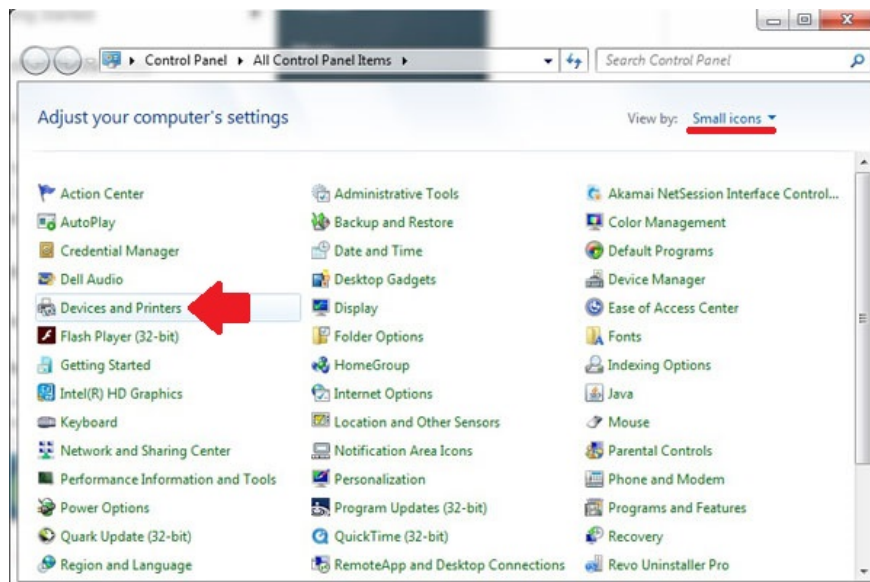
Control Panel ▸ All Control Panel Items ▸

Search Control Panel

Adjust your computer's settings

View by: Small icons

Action Center
AutoPlay
Credential Manager
Dell Audio
Devices and Printers
Flash Player (32-bit)
Getting Started
Intel(R) HD Graphics
Keyboard
Network and Sharing Center
Performance Information and Tools
Power Options
Quark Update (32-bit)
Region and Language

Administrative Tools
Backup and Restore
Date and Time
Desktop Gadgets
Display
Folder Options
HomeGroup
Internet Options
Location and Other Sensors
Notification Area Icons
Personalization
Program Updates (32-bit)
QuickTime (32-bit)
RemoteApp and Desktop Connections

Akamai NetSession Interface Control...
Color Management
Default Programs
Device Manager
Ease of Access Center
Fonts
Indexing Options
Java
Mouse
Parental Controls
Phone and Modem
Programs and Features
Recovery
Revo Uninstaller Pro